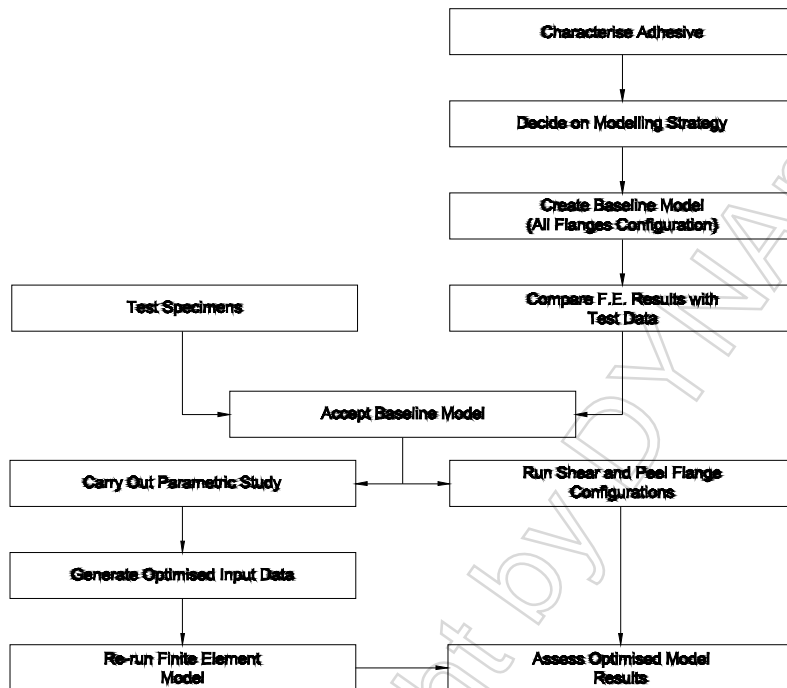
Characterise Adhesive

Decide on Modelling Strategy

Create Baseline Model (All Flanges Configuration)

Test Specimens

Compare F.E. Results with Test Data

Accept Baseline Model

Carry Out Parametric Study

Run Shear and Peel Flange Configurations

Generate Optimised Input Data

Re-run Finite Element Model

Assess Optimised Model Results

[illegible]t by DYNA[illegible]